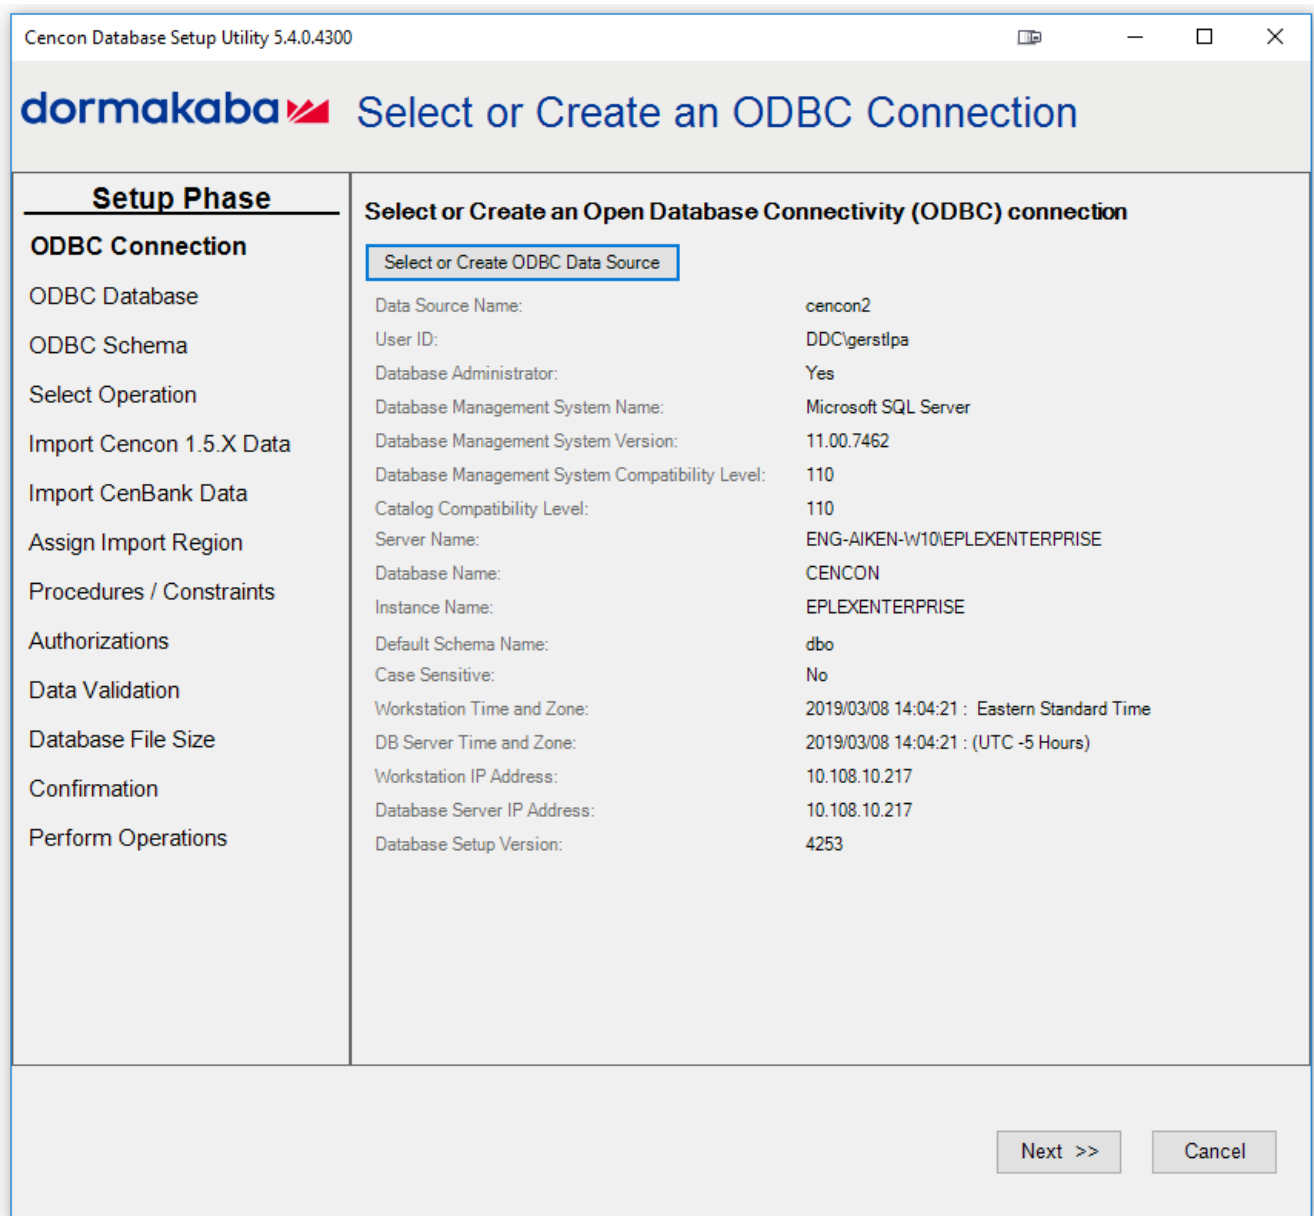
Cencon Database Setup Utility 5.4.0.4300

dormakaba Select or Create an ODBC Connection

Setup Phase

ODBC Connection

ODBC Database

ODBC Schema

Select Operation

Import Cencon 1.5.X Data

Import CenBank Data

Assign Import Region

Procedures / Constraints

Authorizations

Data Validation

Database File Size

Confirmation

Perform Operations

Select or Create an Open Database Connectivity (ODBC) connection

Select or Create ODBC Data Source

| | |
|---|---|
| Data Source Name: | cencon2 |
| User ID: | DDC\gerstlpa |
| Database Administrator: | Yes |
| Database Management System Name: | Microsoft SQL Server |
| Database Management System Version: | 11.00.7462 |
| Database Management System Compatibility Level: | 110 |
| Catalog Compatibility Level: | 110 |
| Server Name: | ENG-AIKEN-W10\EPLEXENTERPRISE |
| Database Name: | CENCON |
| Instance Name: | EPLEXENTERPRISE |
| Default Schema Name: | dbo |
| Case Sensitive: | No |
| Workstation Time and Zone: | 2019/03/08 14:04:21 : Eastern Standard Time |
| DB Server Time and Zone: | 2019/03/08 14:04:21 : (UTC -5 Hours) |
| Workstation IP Address: | 10.108.10.217 |
| Database Server IP Address: | 10.108.10.217 |
| Database Setup Version: | 4253 |

Next >>

Cancel